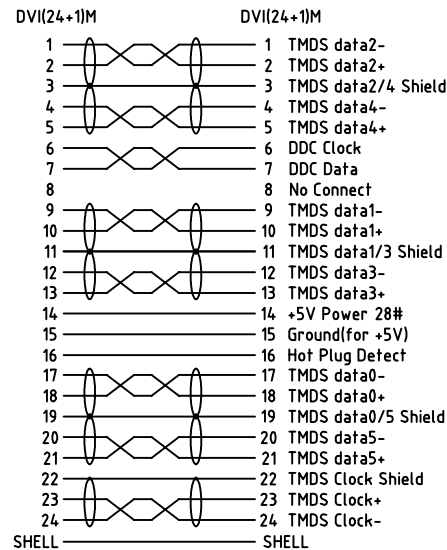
DVI(24+1)M DVI(24+1)M

| | | |
|---|---|---|
| 1 | 1 | TMDS data2- |
| 2 | 2 | TMDS data2+ |
| 3 | 3 | TMDS data2/4 Shield |
| 4 | 4 | TMDS data4- |
| 5 | 5 | TMDS data4+ |
| 6 | 6 | DDC Clock |
| 7 | 7 | DDC Data |
| 8 | 8 | No Connect |
| 9 | 9 | TMDS data1- |
| 10 | 10 | TMDS data1+ |
| 11 | 11 | TMDS data1/3 Shield |
| 12 | 12 | TMDS data3- |
| 13 | 13 | TMDS data3+ |
| 14 | 14 | +5V Power 28# |
| 15 | 15 | Ground(for +5V) |
| 16 | 16 | Hot Plug Detect |
| 17 | 17 | TMDS data0- |
| 18 | 18 | TMDS data0+ |
| 19 | 19 | TMDS data0/5 Shield |
| 20 | 20 | TMDS data5- |
| 21 | 21 | TMDS data5+ |
| 22 | 22 | TMDS Clock Shield |
| 23 | 23 | TMDS Clock+ |
| 24 | 24 | TMDS Clock- |
| SHELL | SHELL | |